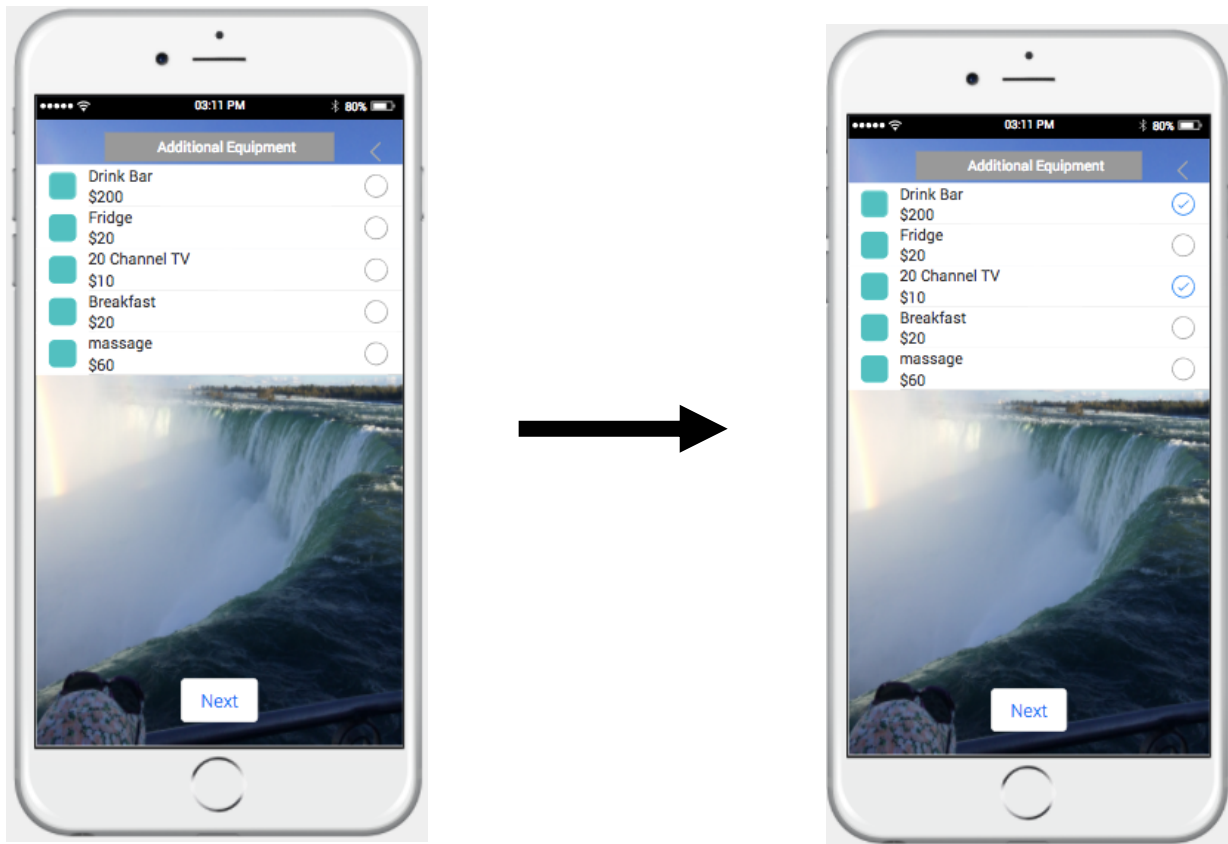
03:11 PM 80%

Additional Equipment

Drink Bar
$200

Fridge
$20

20 Channel TV
$10

Breakfast
$20

massage
$60

Next

03:11 PM 80%

Additional Equipment

Drink Bar
$200

Fridge
$20

20 Channel TV
$10

Breakfast
$20

massage
$60

Next